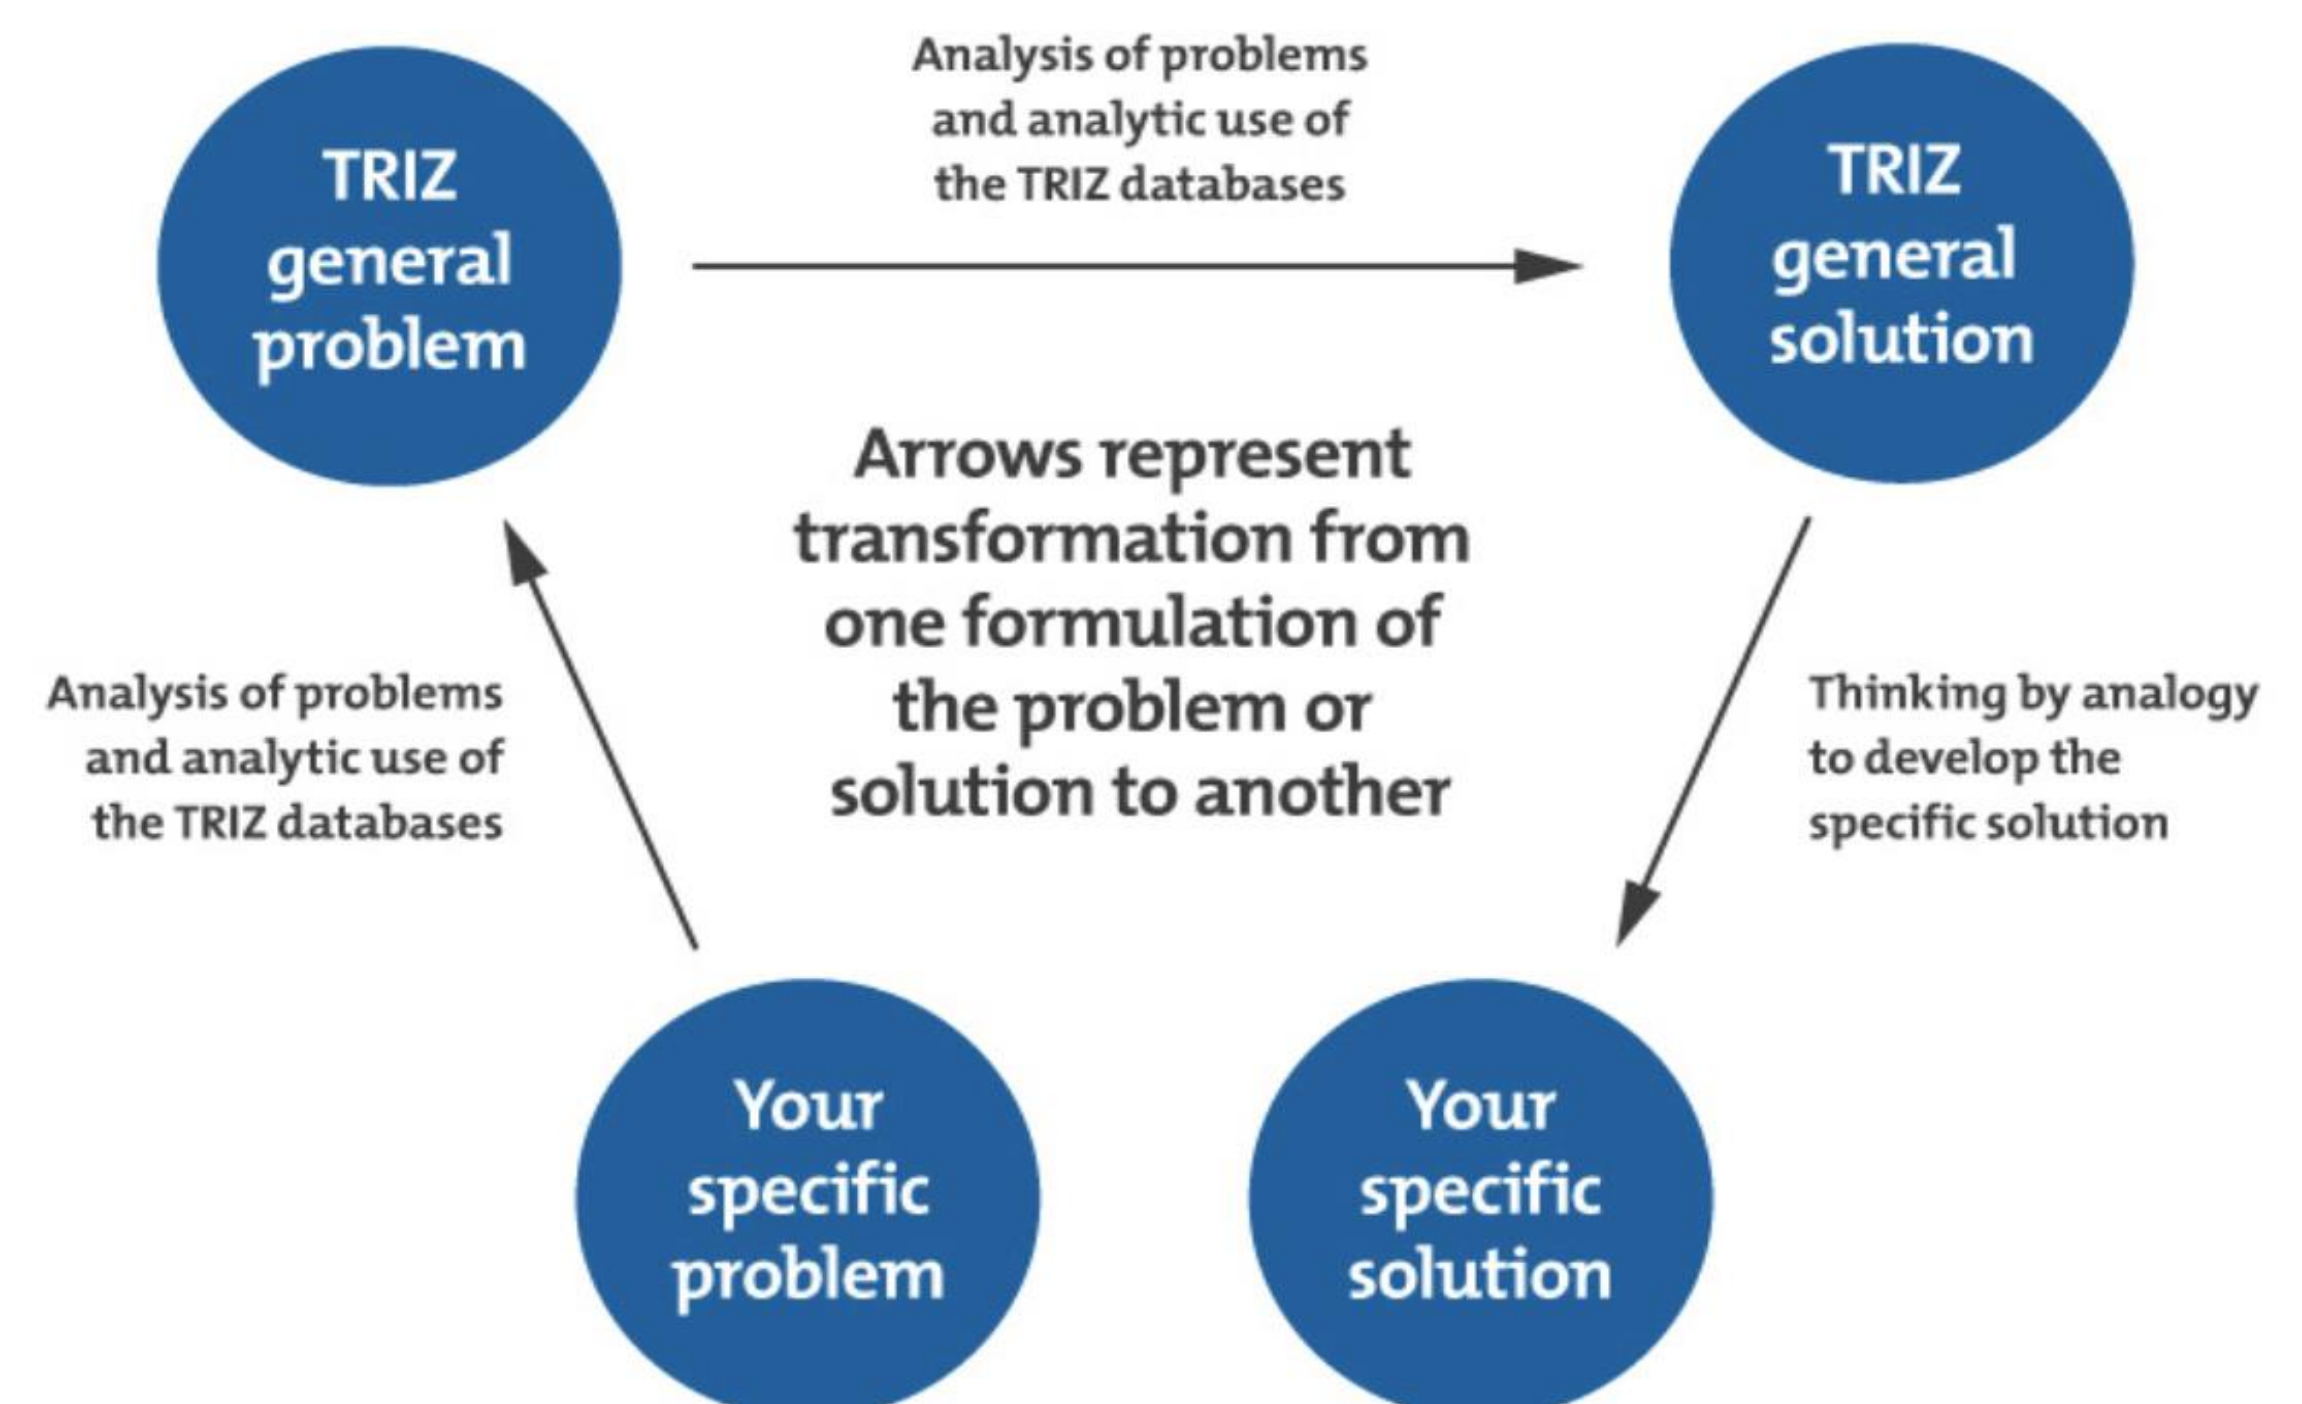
TRIZ general problem

Analysis of problems and analytic use of the TRIZ databases

TRIZ general solution

Arrows represent transformation from one formulation of the problem or solution to another

Analysis of problems and analytic use of the TRIZ databases

Thinking by analogy to develop the specific solution

Your specific problem

Your specific solution